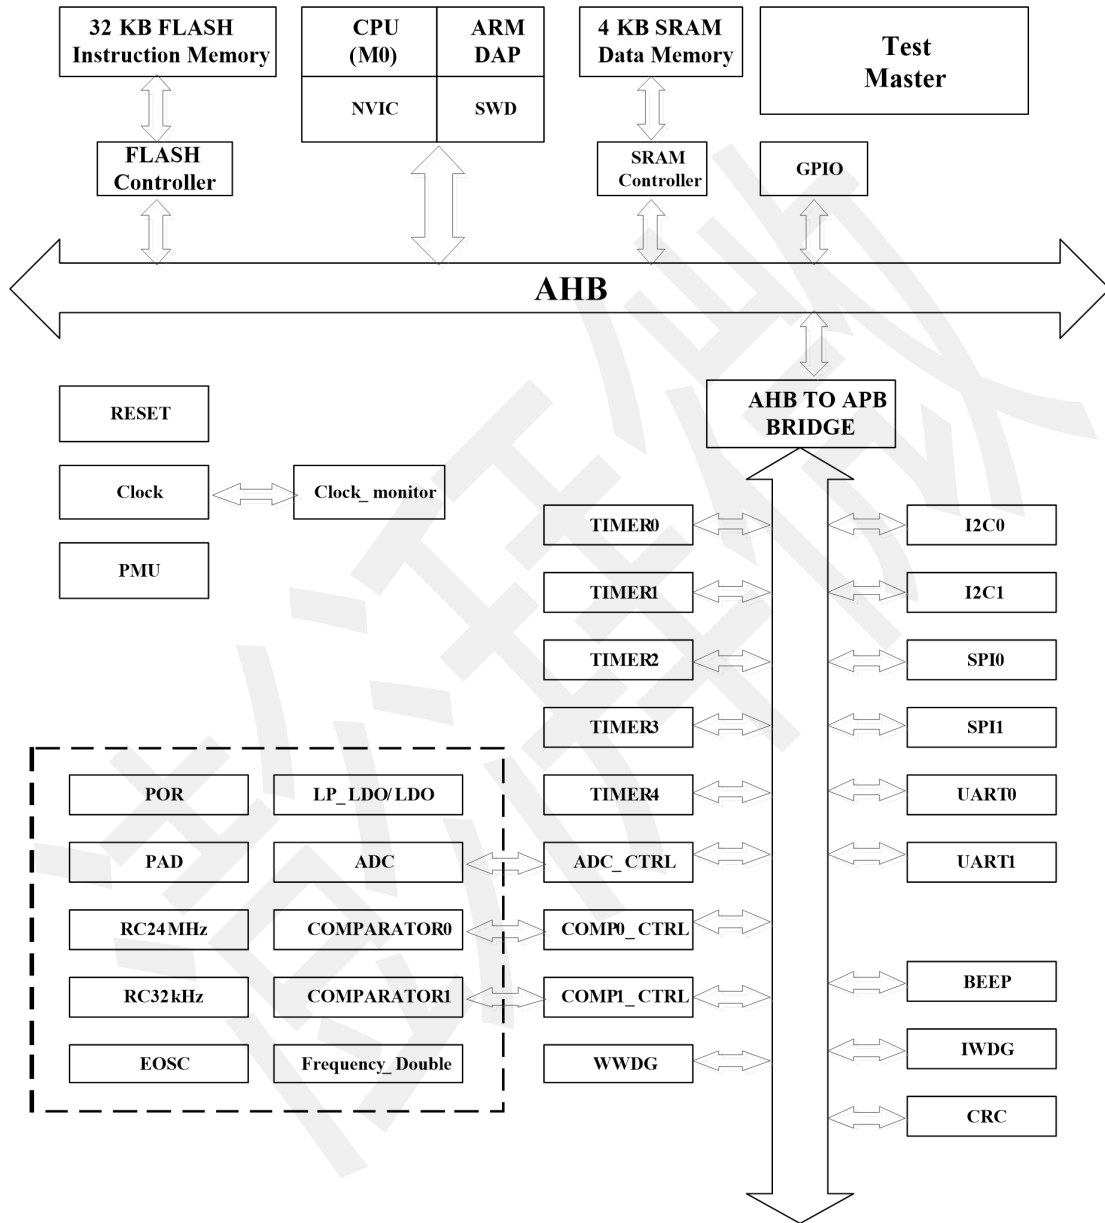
32 KB FLASH Instruction Memory

CPU (M0)

ARM DAP

NVIC

SWD

4 KB SRAM Data Memory

Test Master

FLASH Controller

SRAM Controller

GPIO

AHB

AHB TO APB BRIDGE

RESET

Clock

Clock_ monitor

PMU

TIMER0

TIMER1

TIMER2

TIMER3

TIMER4

ADC_ CTRL

COMP0_ CTRL

COMP1_ CTRL

WWDG

I2C0

I2C1

SPI0

SPI1

UART0

UART1

BEEP

IWDG

CRC

POR

LP_ LDO/ LDO

PAD

ADC

RC24 MHz

COMPARATOR0

RC32 kHz

COMPARATOR1

EOSC

Frequency_ Double